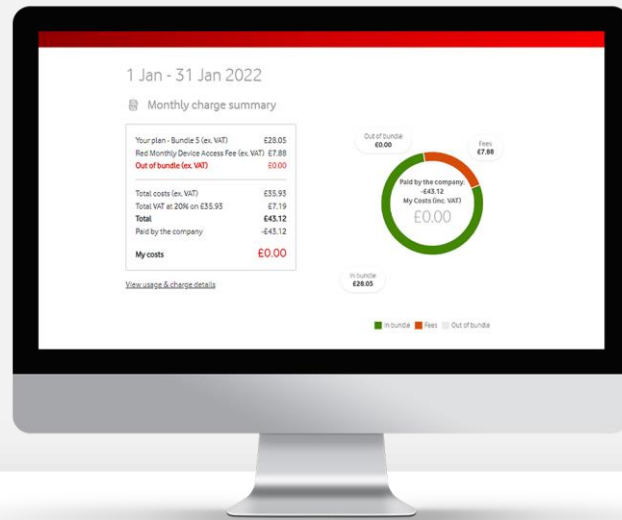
1 Jan - 31 Jan 2022

Monthly charge summary

| | |
|---|---|
| Your plan - Bundle 5 (ex. VAT) | £28.05 |
| Red Monthly Device Access Fee (ex. VAT) | £7.88 |
| Out of bundle (ex. VAT) | £0.00 |
| Total costs (ex. VAT) | £35.93 |
| Total VAT at 20% on £35.93 | £7.19 |
| Total | £43.12 |
| Paid by the company | -£43.12 |
| My costs | £0.00 |

View usage & charge details

Out of bundle
£0.00

Fees
£7.88

Paid by the company
-£43.12
My Costs (inc. VAT)
£0.00

In bundle
£28.05

In bundle Fees Out of bundle